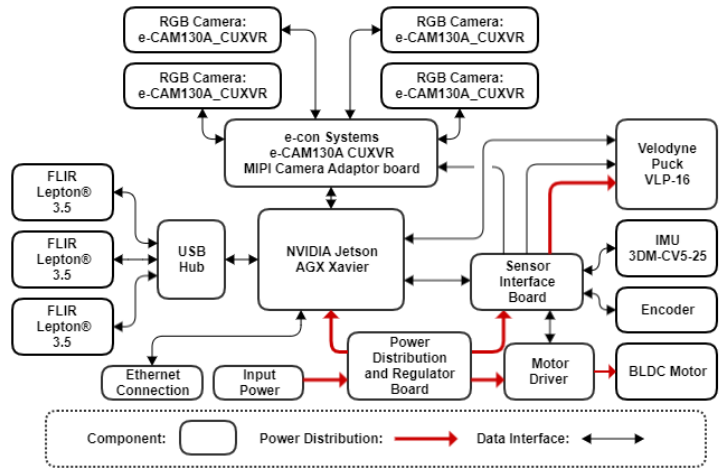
RGB Camera:
e-CAM130A_CUXVR

RGB Camera:
e-CAM130A_CUXVR

RGB Camera:
e-CAM130A_CUXVR

RGB Camera:
e-CAM130A_CUXVR

e-con Systems
e-CAM130A CUXVR
MIPI Camera Adaptor board

FLIR
Lepton®
3.5

FLIR
Lepton®
3.5

FLIR
Lepton®
3.5

USB
Hub

NVIDIA Jetson
AGX Xavier

Velodyne
Puck
VLP-16

IMU
3DM-CV5-25

Sensor
Interface
Board

Encoder

Power
Distribution
and Regulator
Board

Ethernet
Connection

Input
Power

Motor
Driver

BLDC Motor

Component:

Power Distribution:

Data Interface: